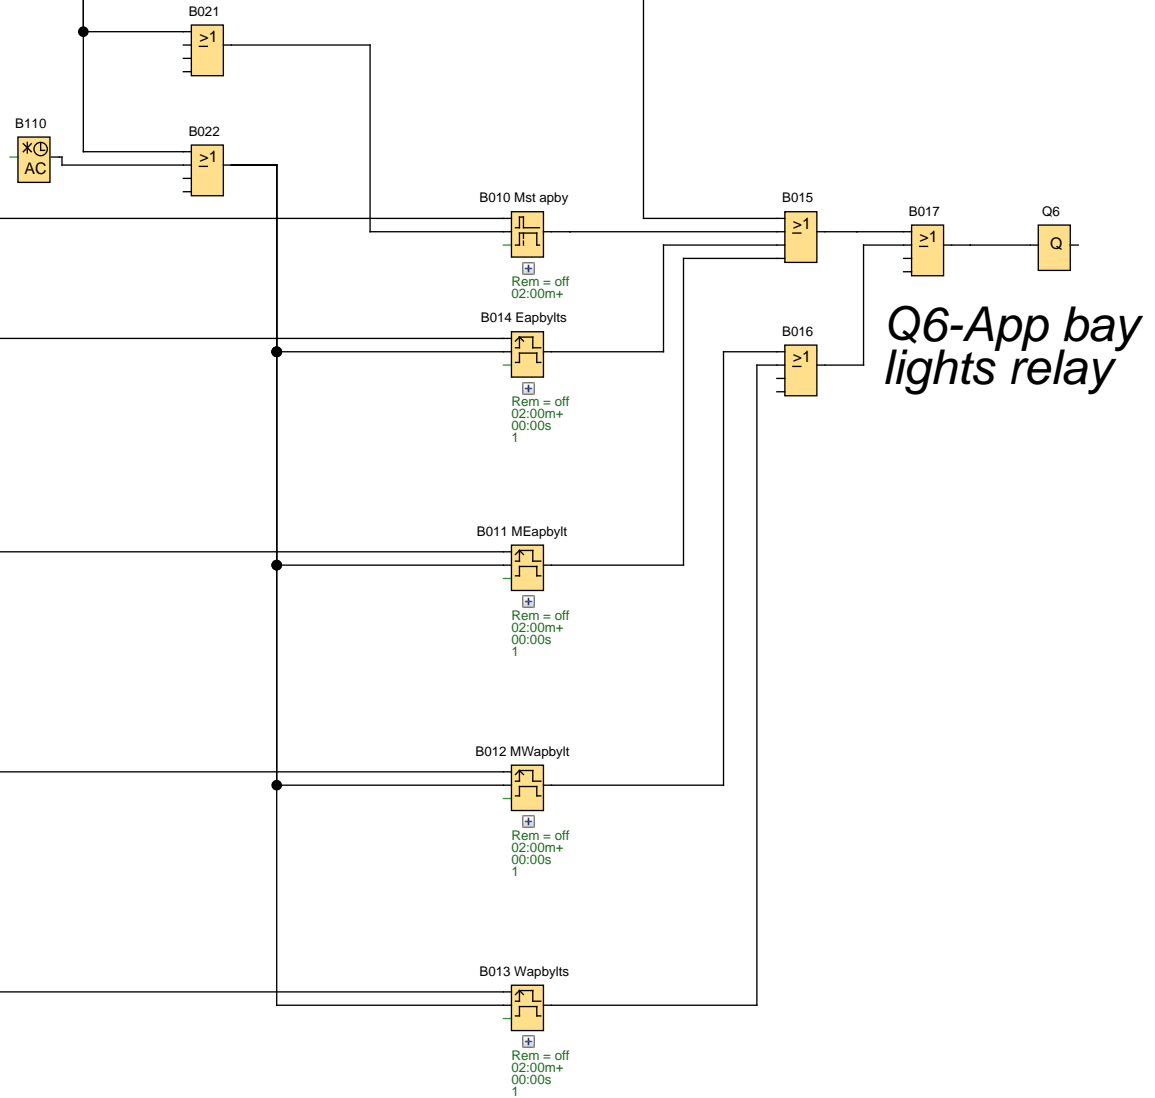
B021
$\geq 1$

B110
AC

B022
$\geq 1$

B010 Mst apby
Rem = off
02:00m+

B015
$\geq 1$

B017
$\geq 1$

Q6
Q

B014 Eapbylts
Rem = off
02:00m+
00:00s
1

B016
$\geq 1$

Q6-App bay lights relay

B011 MEapbylt
Rem = off
02:00m+
00:00s
1

B012 MWapbylt
Rem = off
02:00m+
00:00s
1

B013 Wapbylts
Rem = off
02:00m+
00:00s
1